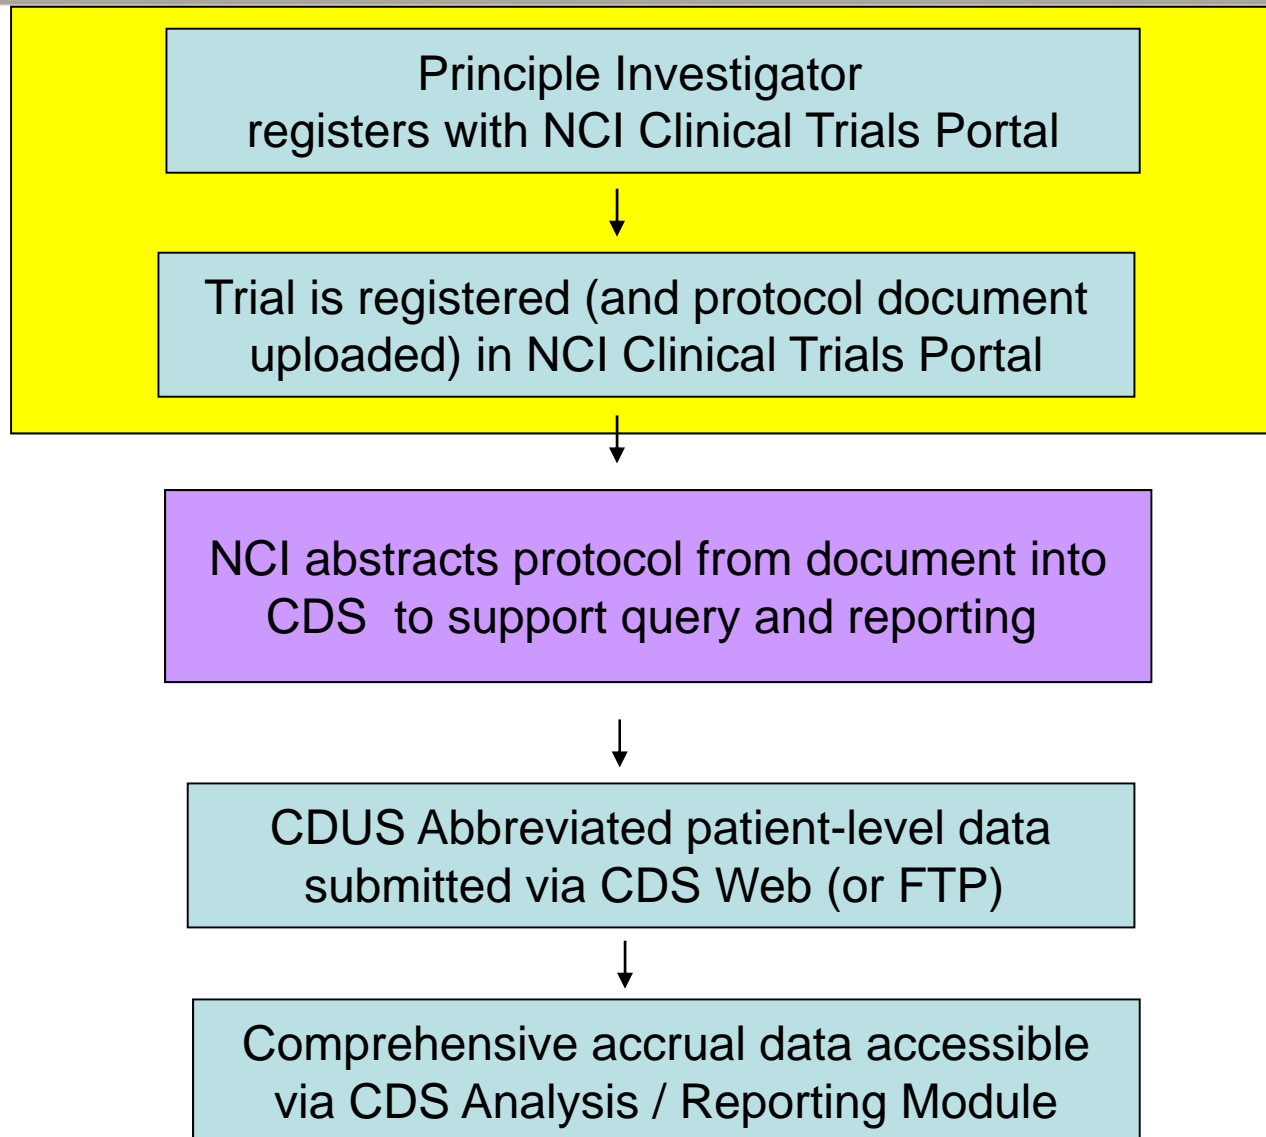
Principle Investigator registers with NCI Clinical Trials Portal

Trial is registered (and protocol document uploaded) in NCI Clinical Trials Portal

NCI abstracts protocol from document into CDS to support query and reporting

CDUS Abbreviated patient-level data submitted via CDS Web (or FTP)

Comprehensive accrual data accessible via CDS Analysis / Reporting Module